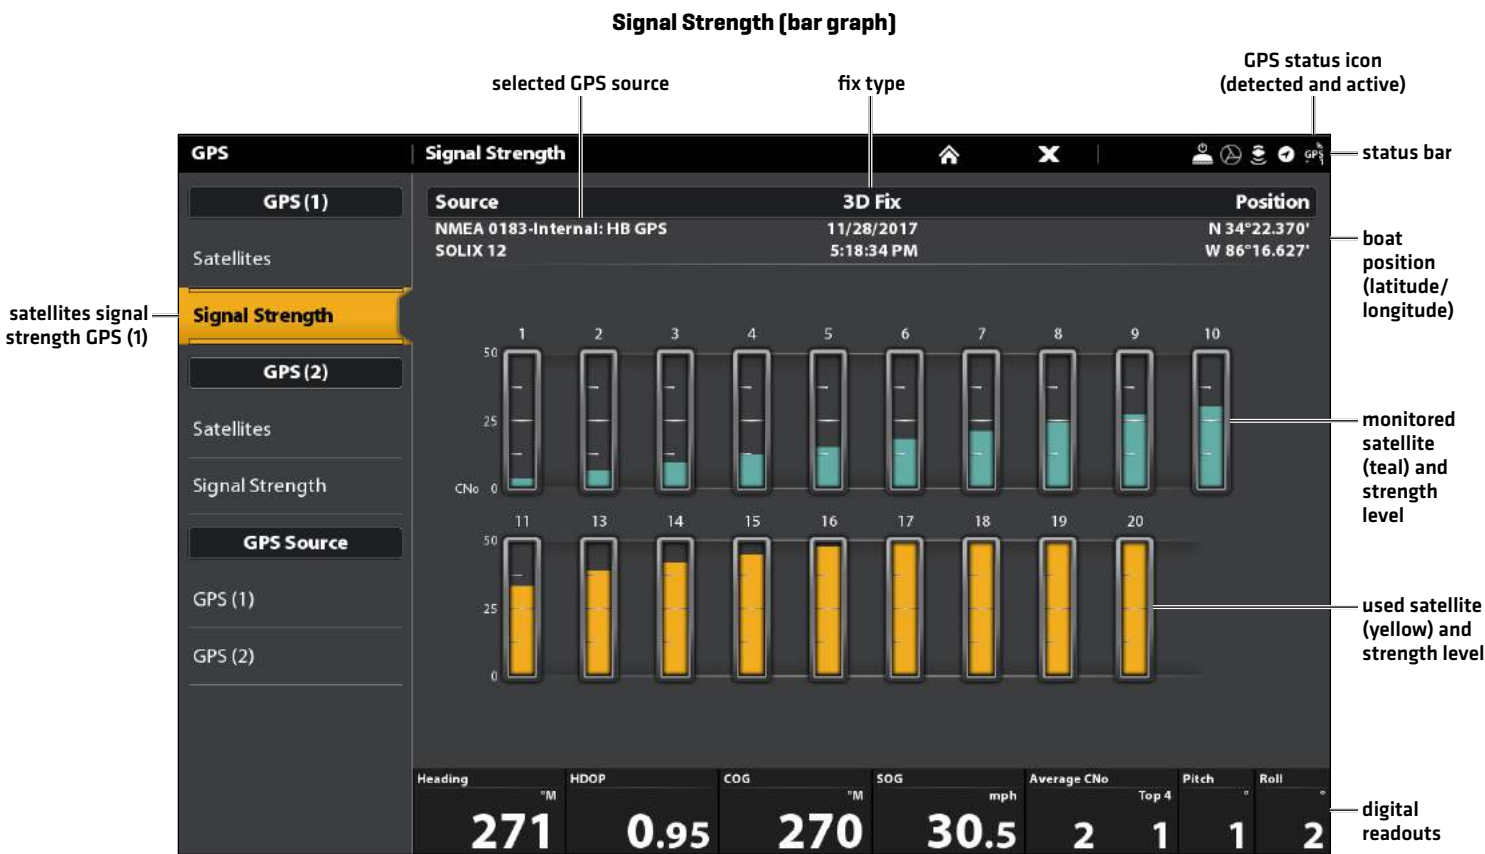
Signal Strength (bar graph)

selected GPS source

fix type

GPS status icon (detected and active)

GPS | Signal Strength

status bar

GPS (1)

Satellites

Signal Strength

GPS (2)

Satellites

Signal Strength

GPS Source

GPS (1)

GPS (2)

satellites signal strength GPS (1)

| Source | 3D Fix | Position |
|---|---|---|
| NMEA 0183-Internal: HB GPS | 11/28/2017 | N 34°22.370' |
| SOLIX 12 | 5:18:34 PM | W 86°16.627' |

boat position (latitude/ longitude)

1 2 3 4 5 6 7 8 9 10

50
25
CNo 0

monitored satellite (teal) and strength level

11 13 14 15 16 17 18 19 20

50
25
0

used satellite (yellow) and strength level

Heading °M 271

HDOP 0.95

COG °M 270

SOG mph 30.5

Average CNo 2 Top 4 1

Pitch ° 1

Roll ° 2

digital readouts